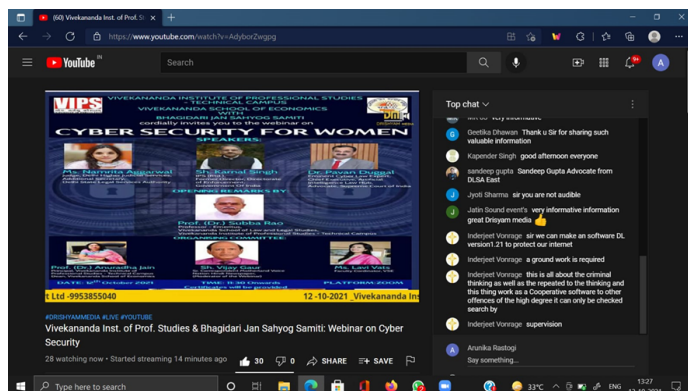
(60) Vivekananda Inst. of Prof. St ×
https://www.youtube.com/watch?v=Adybor2wgpg
YouTube IN
Search
VIPS
VIVEKANANDA INSTITUTE OF PROFESSIONAL STUDIES - TECHNICAL CAMPUS
VIVEKANANDA SCHOOL OF ECONOMICS
BHAGIDARI JAN SAHYOG SAMITI
cordially invites you to webinar on
CYBER SECURITY FOR WOMEN
SPEAKERS:
Ms. Namrita Aggarwal
Sh. Kamal Singh
Dr. Pavan Duggal
OPENING REMARKS BY
Prof. (Dr.) Subba Rao
ORGANISING COMMITTEE:
Prof. (Dr.) Anuradha Jain
Sh. Vijay Gaur
Ms. Lavi Vats
DATE: 12th October 2021
TIME: 11:30 Onwards
PLATFORM:ZOOM
t Ltd -9953855040
12-10-2021_Vivekananda Ins
#DRISHYAMMEDIA #LIVE #YOUTUBE
Vivekananda Inst. of Prof. Studies & Bhagidari Jan Sahyog Samiti: Webinar on Cyber Security
28 watching now • Started streaming 14 minutes ago
30 0 SHARE SAVE
Top chat
Geetika Dhawan Thank u Sir for sharing such valuable information
Kapender Singh good afternoon everyone
sandeep gupta Sandeep Gupta Advocate from DLSA East
Jyoti Sharma sir you are not audible
Jatin Sound event's very informative information great Drisyam media 👍
Inderjeet Vonrage sir we can make an software DL version1.21 to protect our internet
Inderjeet Vonrage a ground work is required
Inderjeet Vonrage this is all about the criminal thinking as well as the repeated to the thinking and this thing work as a Cooperative software to other offences of the high degree it can only be checked search by
Inderjeet Vonrage supervision
Arunika Rastogi
Say something...
Type here to search
33°C
ENG
13:27